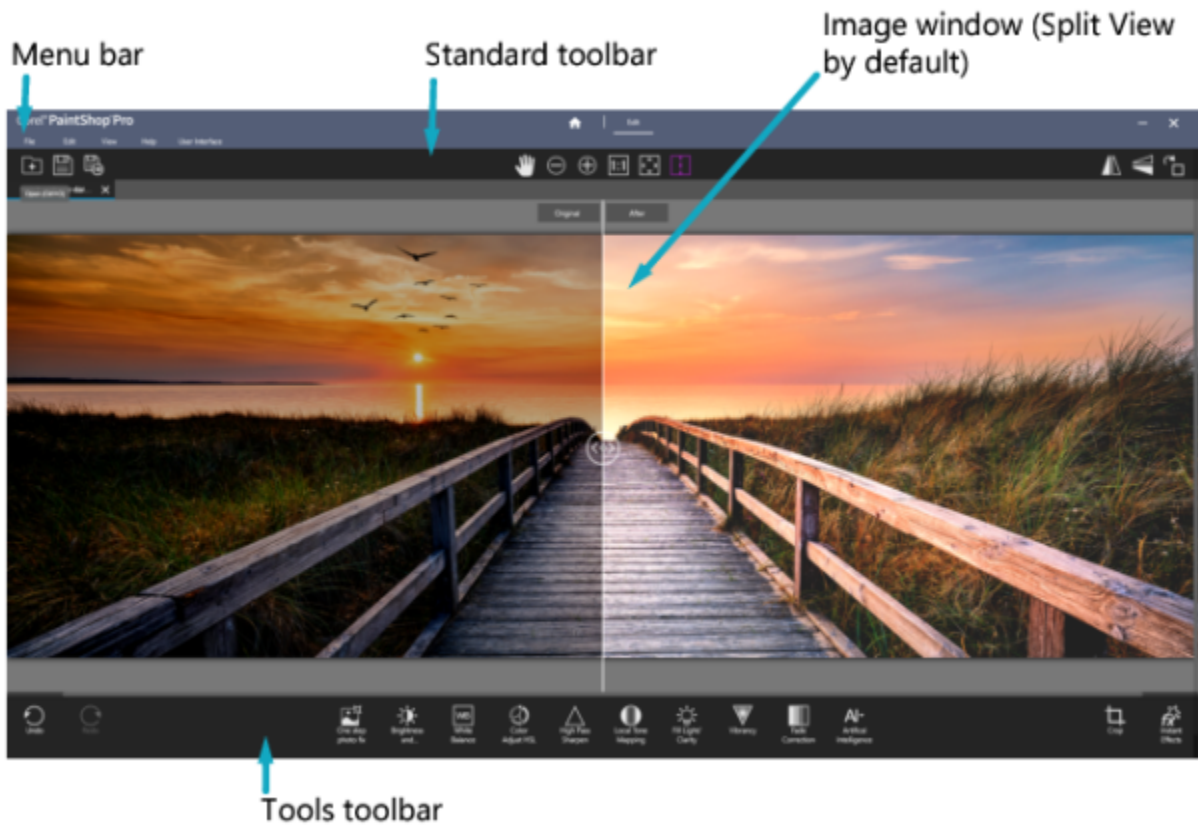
Menu bar

Standard toolbar

Image window (Split View by default)

Corel PaintShop Pro

Edit

File Edit View Help User Interface

Open (Ctrl+O)

Original

After

Undo

Redo

One step photo fix

Brightness and...

White Balance

Color Adjust HSL

High Pass Sharpen

Local Tone Mapping

Fill Light/ Clarity

Vibrancy

Fade Correction

Artificial Intelligence

Crop

Instant Effects

Tools toolbar